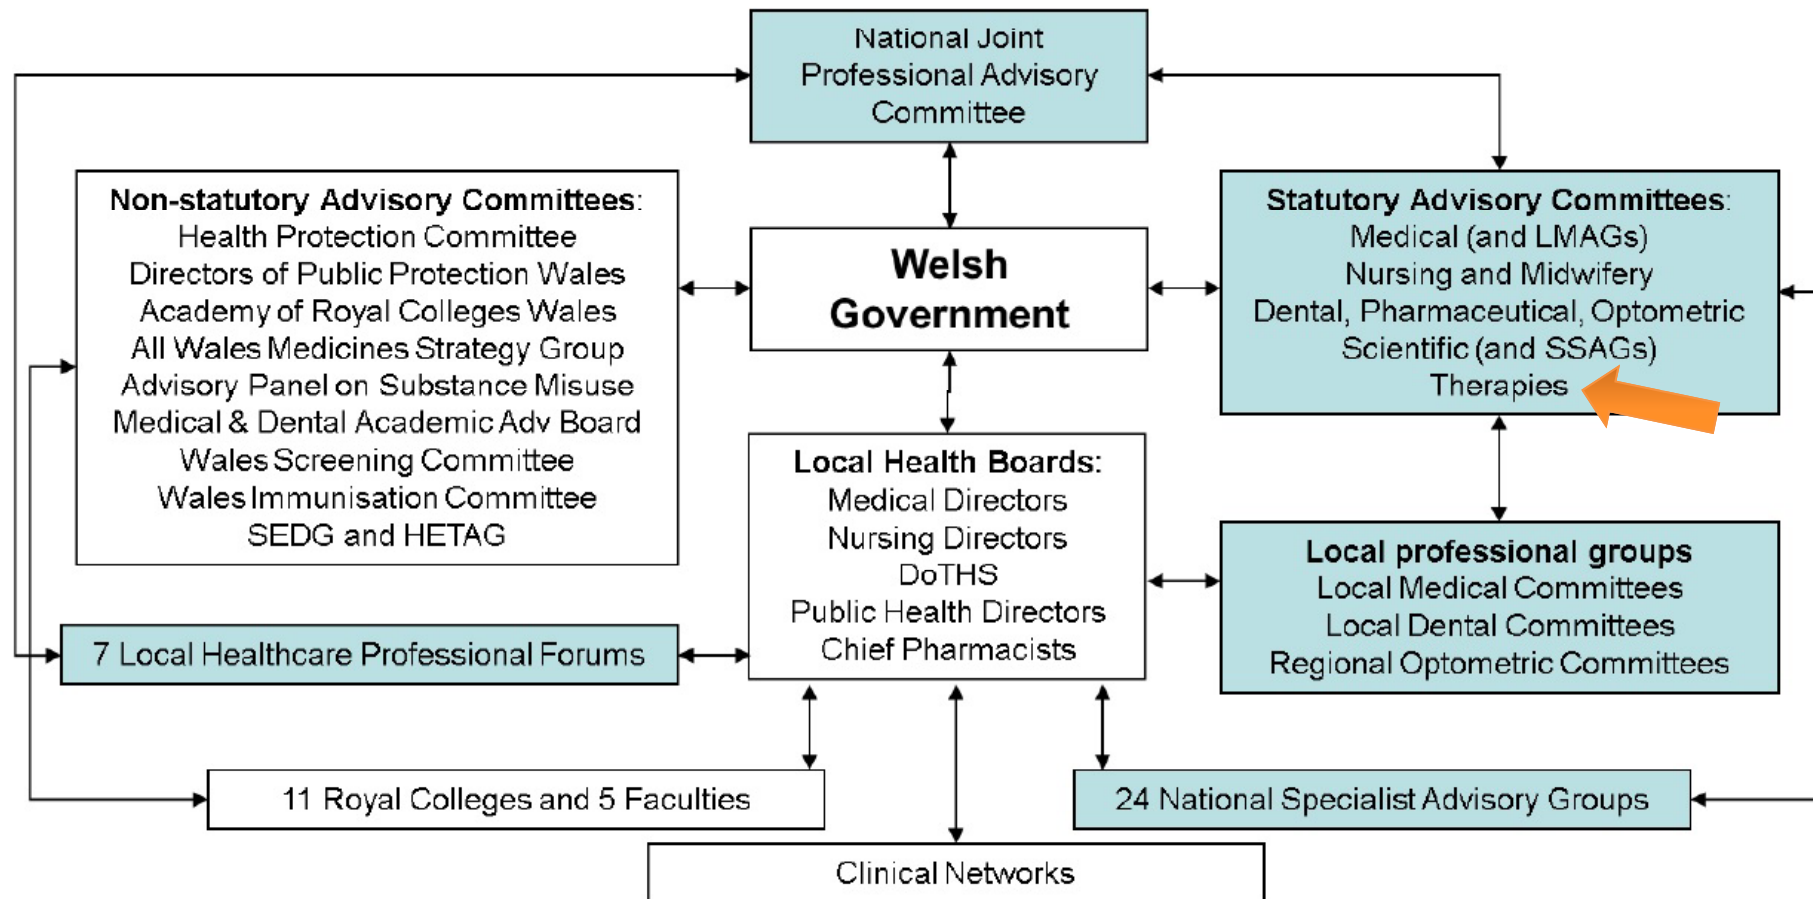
National Joint Professional Advisory Committee

Non-statutory Advisory Committees:
Health Protection Committee
Directors of Public Protection Wales
Academy of Royal Colleges Wales
All Wales Medicines Strategy Group
Advisory Panel on Substance Misuse
Medical & Dental Academic Adv Board
Wales Screening Committee
Wales Immunisation Committee
SEDG and HETAG

Welsh Government

Statutory Advisory Committees:
Medical (and LMAGs)
Nursing and Midwifery
Dental, Pharmaceutical, Optometric
Scientific (and SSAGs)
Therapies

Local Health Boards:
Medical Directors
Nursing Directors
DoTHS
Public Health Directors
Chief Pharmacists

Local professional groups
Local Medical Committees
Local Dental Committees
Regional Optometric Committees

7 Local Healthcare Professional Forums

11 Royal Colleges and 5 Faculties

24 National Specialist Advisory Groups

Clinical Networks